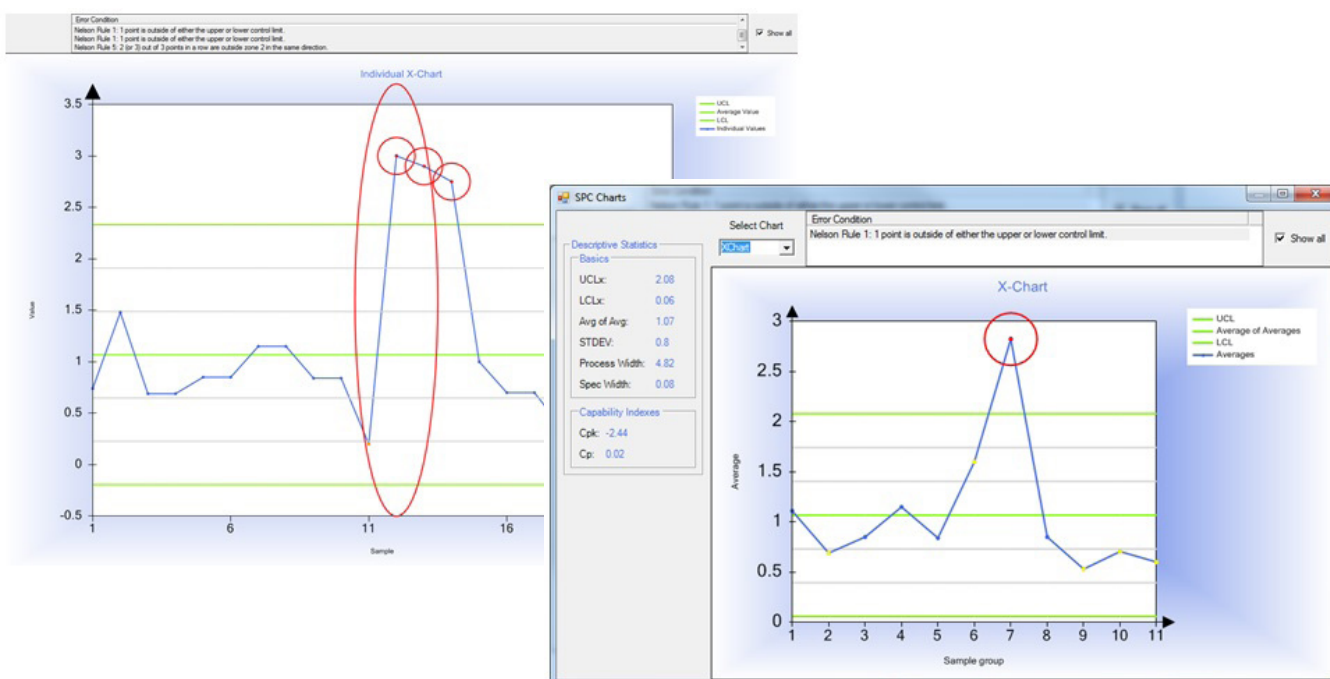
Error Condition
Nelson Rule 1: 1 point is outside of either the upper or lower control limit.
Nelson Rule 1: 1 point is outside of either the upper or lower control limit.
Nelson Rule 5: 2 (or 3) out of 3 points in a row are outside zone 2 in the same direction.

Show all

Individual X-Chart

UCL
Average Value
LCL
Individual Values

Value

3.5
3
2.5
2
1.5
1
0.5
0
-0.5

1
6
11
16

Sample

SPC Charts

Select Chart
XChart

Error Condition
Nelson Rule 1: 1 point is outside of either the upper or lower control limit.

Show all

Descriptive Statistics
Basics
UCLx: 2.08
LCLx: 0.06
Avg of Avg: 1.07
STDEV: 0.8
Process Width: 4.82
Spec Width: 0.08

Capability Indexes
Cpk: -2.44
Cp: 0.02

X-Chart

UCL
Average of Averages
LCL
Averages

Average

3
2.5
2
1.5
1
0.5
0

1 2 3 4 5 6 7 8 9 10 11

Sample group